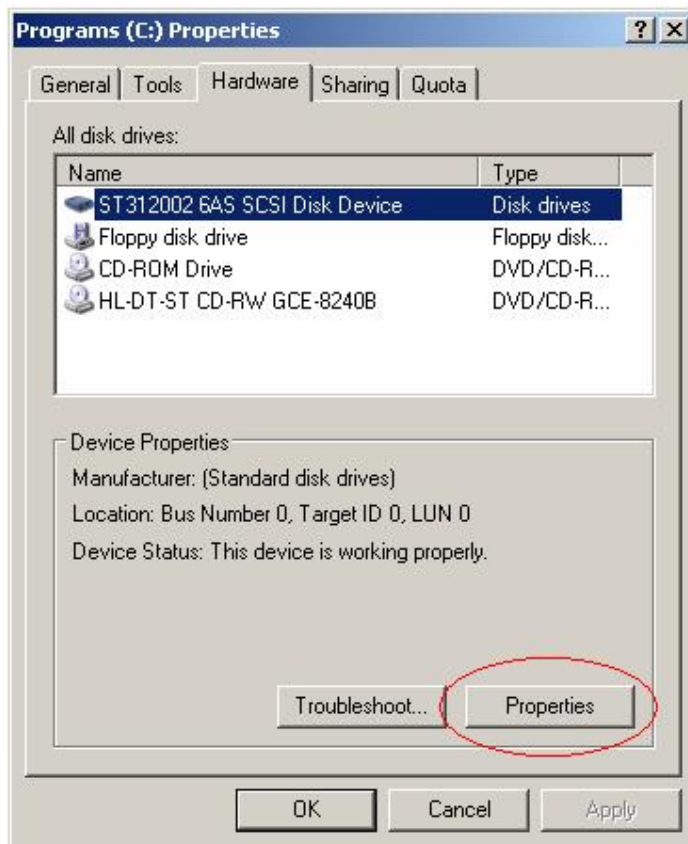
Programs (C:) Properties

? X

General | Tools | Hardware | Sharing | Quota

All disk drives:

| Name | Type |
|---|---|
| ST312002 6AS SCSI Disk Device | Disk drives |
| Floppy disk drive | Floppy disk... |
| CD-ROM Drive | DVD/CD-R... |
| HL-DT-ST CD-RW GCE-8240B | DVD/CD-R... |

Device Properties

Manufacturer: (Standard disk drives)

Location: Bus Number 0, Target ID 0, LUN 0

Device Status: This device is working properly.

Troubleshoot... Properties

OK Cancel Apply